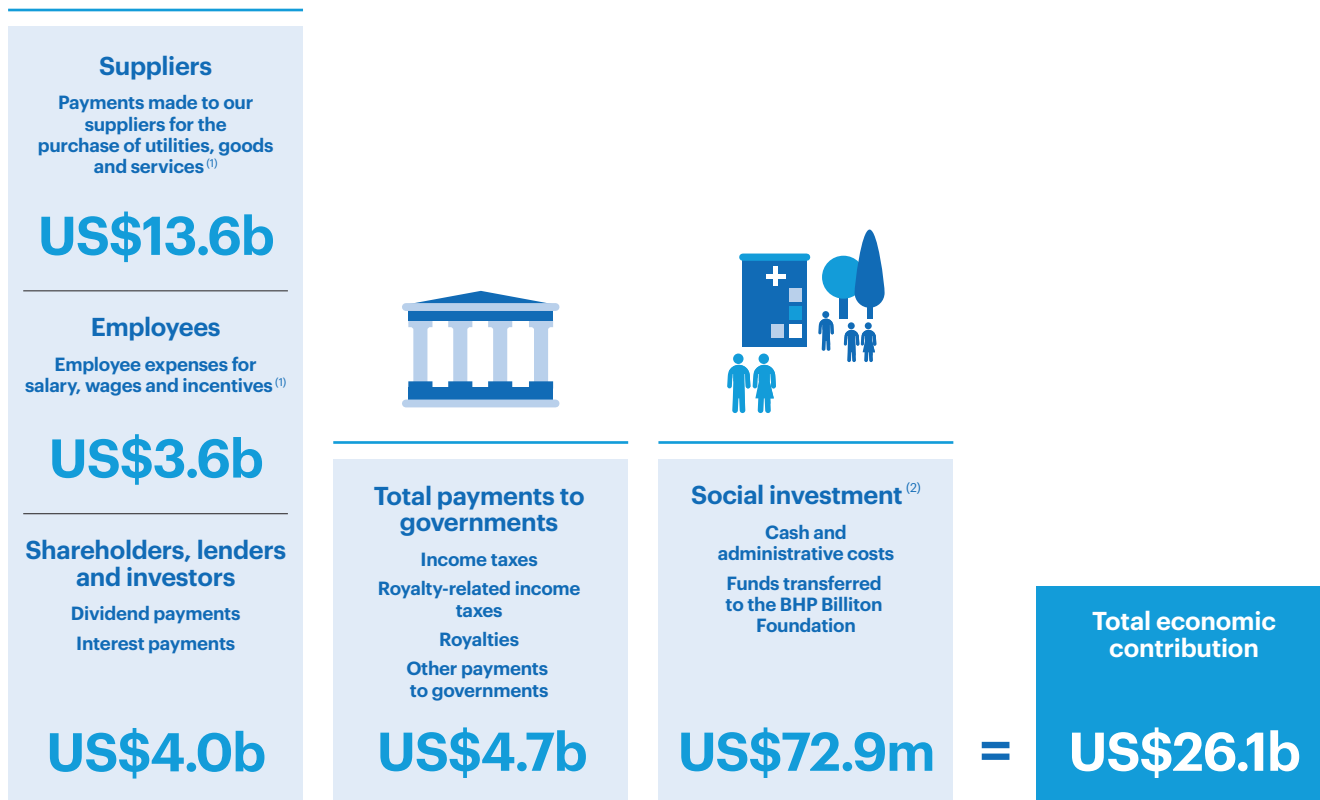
Suppliers

Payments made to our suppliers for the purchase of utilities, goods and services $^{(1)}$

US\$13.6b

Employees

Employee expenses for salary, wages and incentives $^{(1)}$

US\$3.6b

Shareholders, lenders and investors

Dividend payments

Interest payments

US\$4.0b

Total payments to governments

Income taxes

Royalty-related income taxes

Royalties

Other payments to governments

US\$4.7b

Social investment $^{(2)}$

Cash and administrative costs

Funds transferred to the BHP Billiton Foundation

US\$72.9m

=

Total economic contribution

US\$26.1b